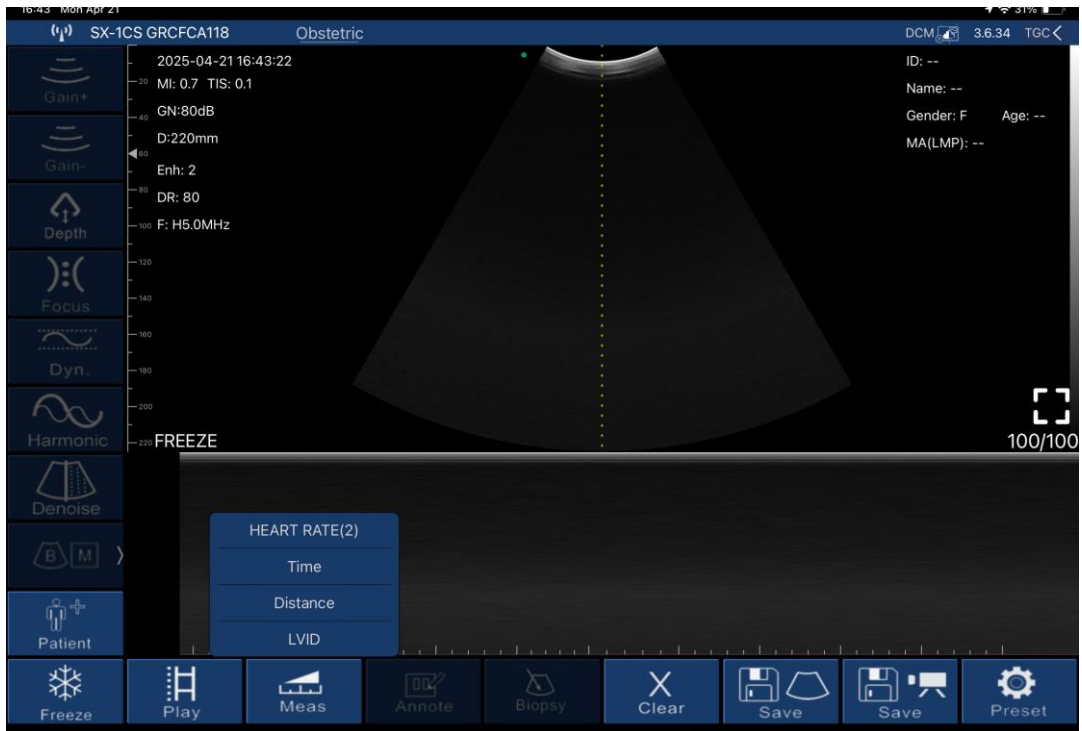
16:43 Mon Apr 21

31%

SX-1CS GRCFCA118

Obstetric

DCM

3.6.34 TGC

Gain+

Gain-

Depth

Focus

Dyn.

Harmonic

Denoise

B M

Patient

2025-04-21 16:43:22
MI: 0.7 TIS: 0.1
GN:80dB
D:220mm
Enh: 2
DR: 80
F: H5.0MHz

20
40
60
80
100
120
140
160
180
200
220

FREEZE

ID: --
Name: --
Gender: F Age: --
MA(LMP): --

100/100

HEART RATE(2)
Time
Distance
LVID

Freeze
Play
Meas
Annote
Biopsy
Clear
Save
Save
Preset